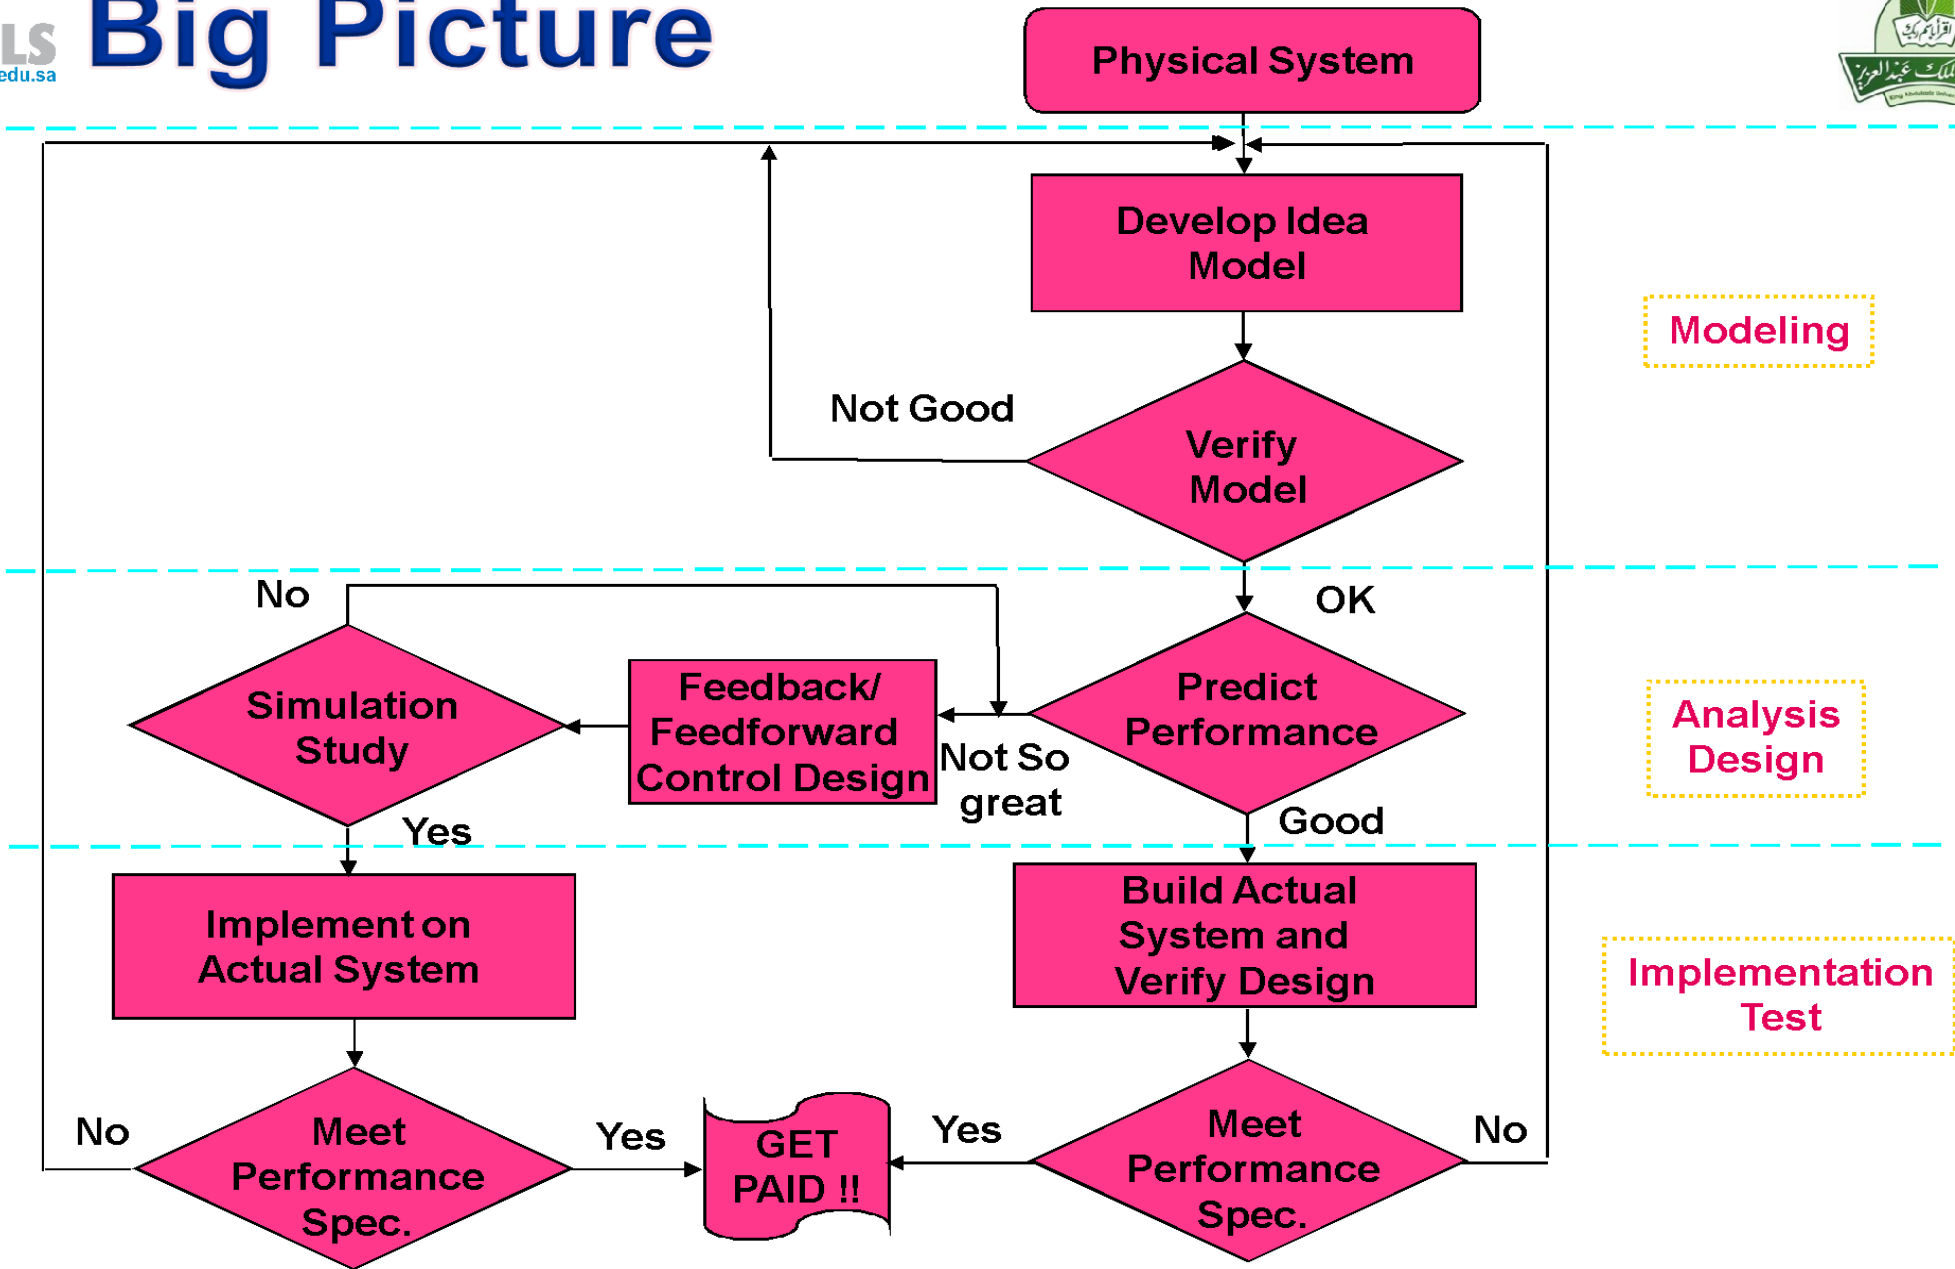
LS
edu.sa

Big Picture

Physical System

Develop Idea Model

Verify Model

Not Good

Modeling

OK

No

Predict Performance

Simulation Study

Feedback/ Feedforward Control Design

Not So great

Analysis Design

Yes

Good

Implement on Actual System

Build Actual System and Verify Design

Implementation Test

No

Meet Performance Spec.

Yes

GET PAID !!

Yes

Meet Performance Spec.

No